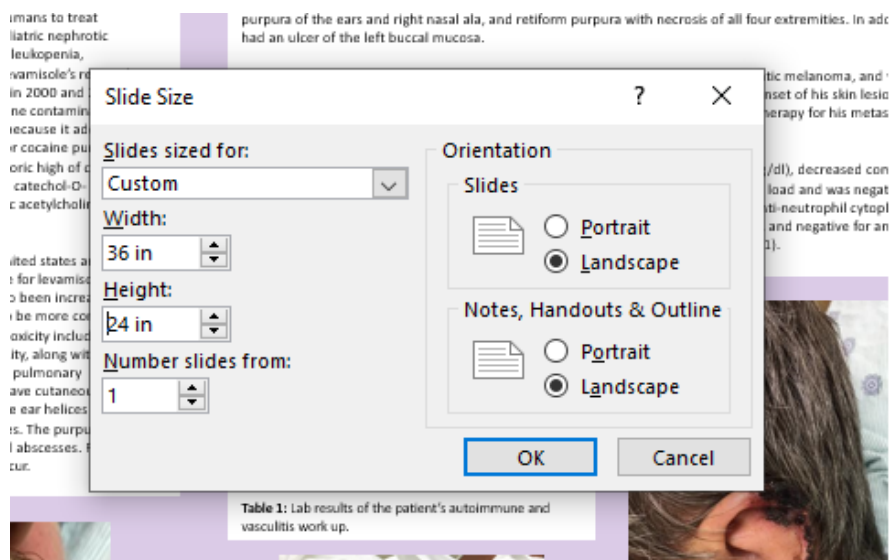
imans to treat
liatric nephrotic
leukopenia,
vamisole's re
in 2000 and
ne contamin
ecause it ad
r cocaine pu
oric high of
catechol-O-
c acetylcholi

ited states a
e for levamis
been increa
be more co
oxicity includ
ity, along wi
pulmonary
ave cutaneo
e ear helices
s. The purpu
abscesses.
cur.

purpura of the ears and right nasal ala, and retiform purpura with necrosis of all four extremities. In adc
had an ulcer of the left buccal mucosa.

tic melanoma, and
nset of his skin lesio
herapy for his metas

/dl), decreased con
load and was negat
ti-neutrophil cytop
and negative for an
1).

Slide Size

?

Slides sized for:

Custom

Width:

36 in

Height:

24 in

Number slides from:

1

Orientation

Slides

Portrait

Landscape

Notes, Handouts & Outline

Portrait

Landscape

OK

Cancel

Table 1: Lab results of the patient's autoimmune and vasculitis work up.